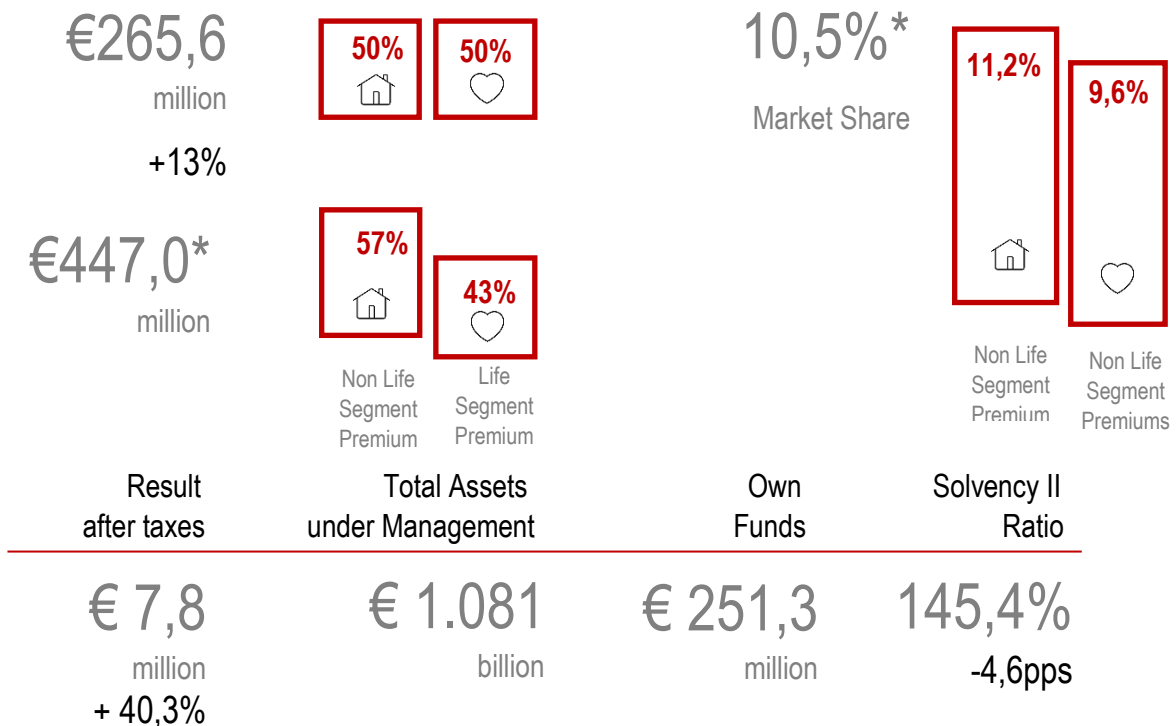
€265,6
million
+13%

50%

50%

10,5%*
Market Share

11,2%

9,6%

€447,0*
million

57%

43%

Non Life Segment Premium

Life Segment Premium

Non Life Segment Premium

Non Life Segment Premiums

Result after taxes

Total Assets under Management

Own Funds

Solvency II Ratio

€ 7,8
million
+ 40,3%

€ 1.081
billion

€ 251,3
million

145,4%
-4,6pps